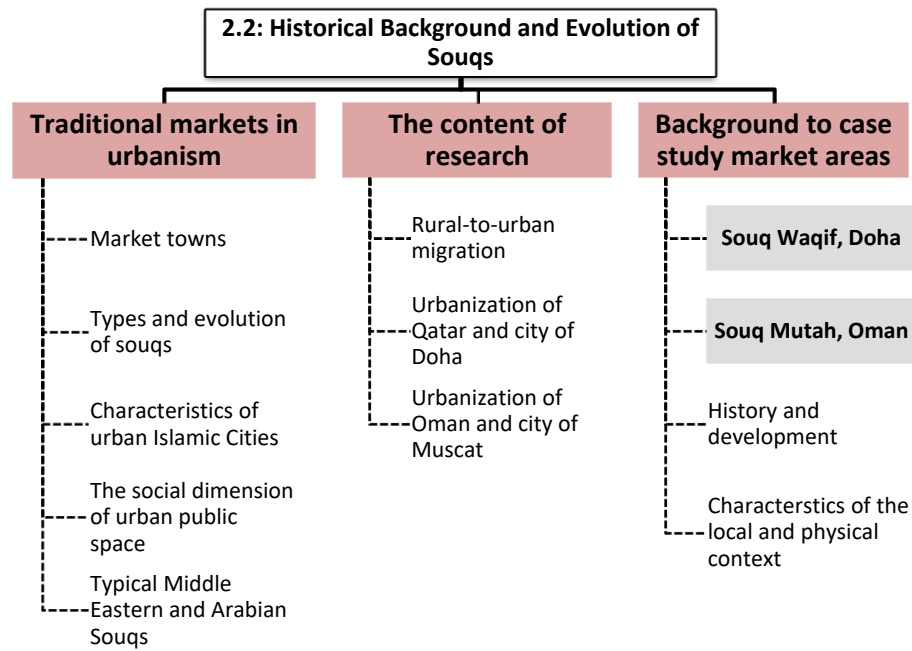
2.2: Historical Background and Evolution of Souqs

Traditional markets in urbanism

Market towns

Types and evolution of souqs

Characteristics of urban Islamic Cities

The social dimension of urban public space

Typical Middle Eastern and Arabian Souqs

The content of research

Rural-to-urban migration

Urbanization of Qatar and city of Doha

Urbanization of Oman and city of Muscat

Background to case study market areas

Souq Waqif, Doha

Souq Mutah, Oman

History and development

Characterstics of the local and physical context